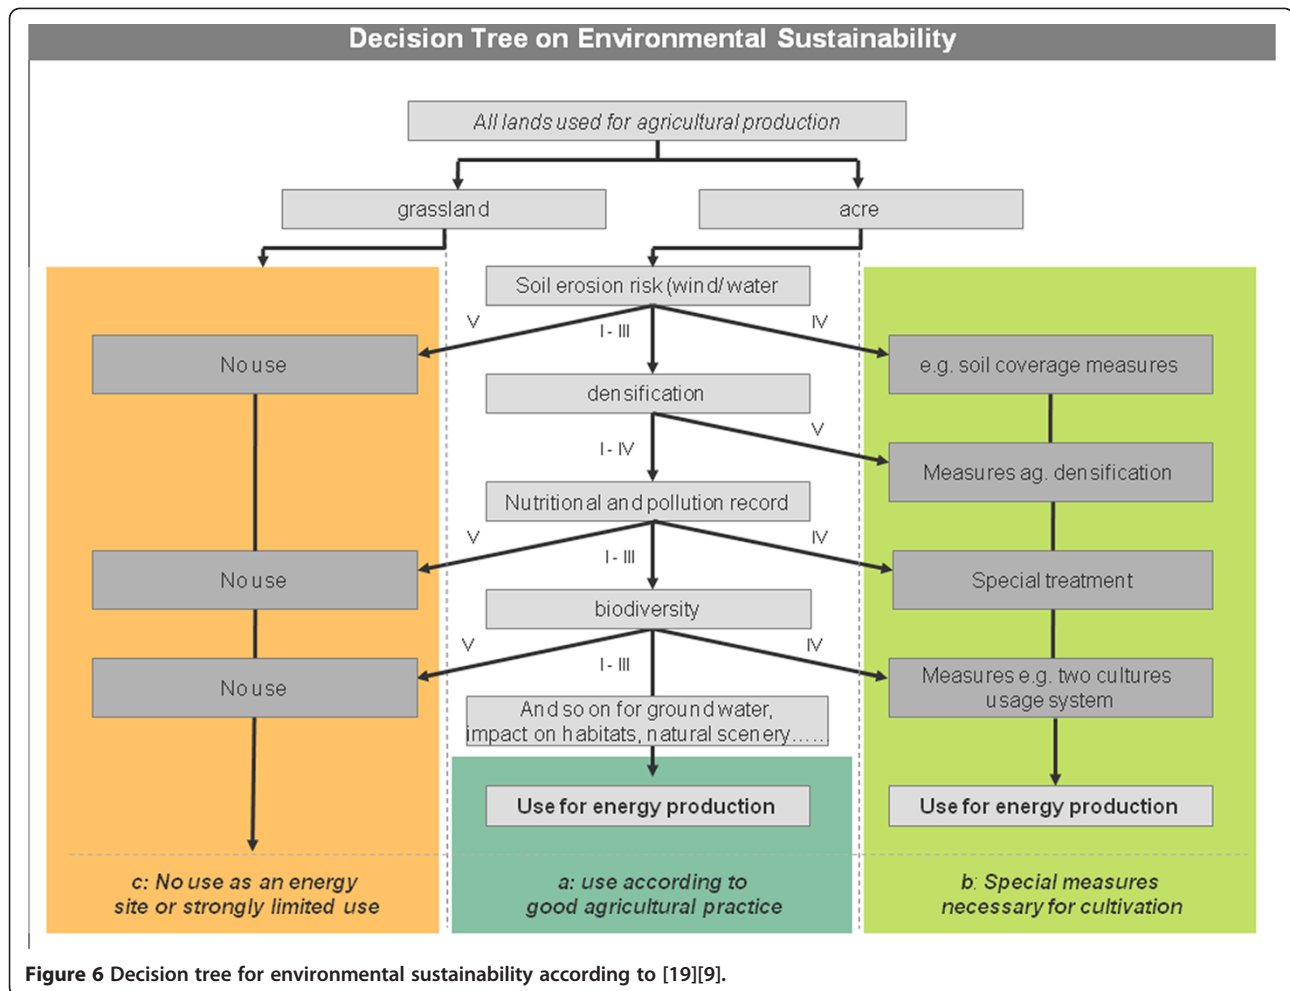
Decision Tree on Environmental Sustainability

All lands used for agricultural production

grassland

acre

Soil erosion risk (wind/water

V

I - III

IV

No use

e.g. soil coverage measures

densification

I - IV

V

Measures ag. densification

Nutritional and pollution record

V

I - III

IV

No use

Special treatment

biodiversity

V

I - III

IV

No use

Measures e.g. two cultures usage system

And so on for groundwater, impact on habitats, natural scenery.....

Use for energy production

Use for energy production

c: No use as an energy site or strongly limited use

a: use according to good agricultural practice

b: Special measures necessary for cultivation

Figure 6 Decision tree for environmental sustainability according to [19][9].